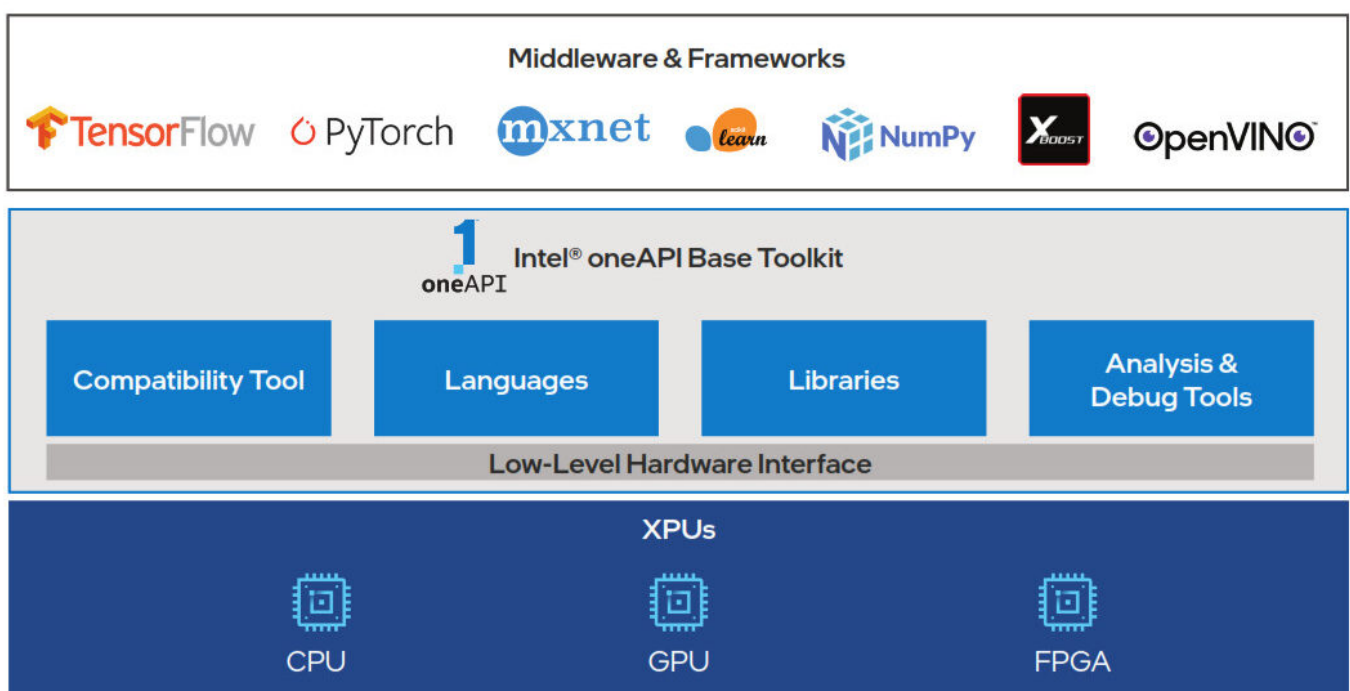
Middleware & Frameworks

TensorFlow PyTorch mxnet scikit learn NumPy XBOOST OpenVINO™

1 oneAPI Intel® oneAPI Base Toolkit

Compatibility Tool

Languages

Libraries

Analysis & Debug Tools

Low-Level Hardware Interface

XPUs

CPU

GPU

FPGA